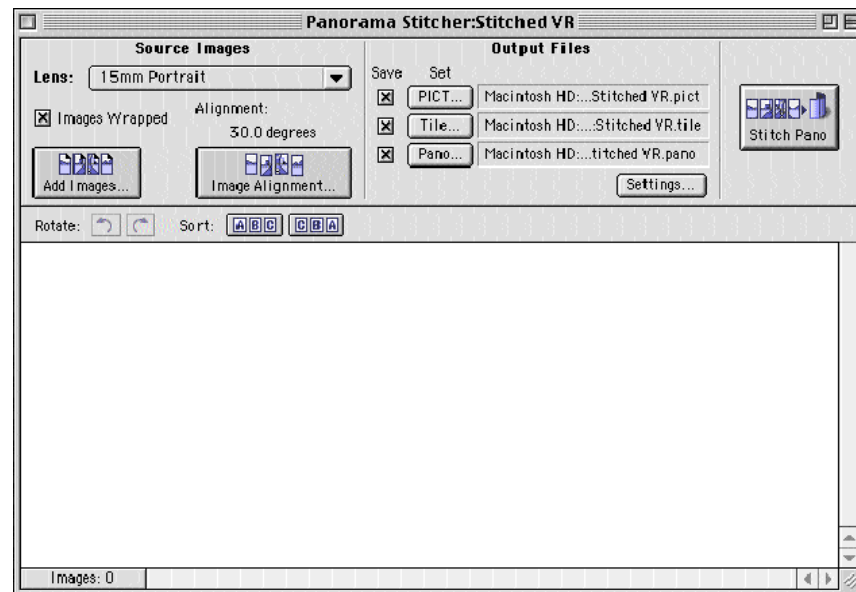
Panorama Stitcher:Stitched VR

Source Images

Lens: 15mm Portrait

☒ Images Wrapped

Alignment:
30.0 degrees

Add Images...

Image Alignment...

Output Files

Save Set

☒ PICT... Macintosh HD:...Stitched VR.pict

☒ Tile... Macintosh HD:....Stitched VR.tile

☒ Pano... Macintosh HD:....titched VR.pano

Settings...

Stitch Pano

Rotate:

Sort: ABC CBA

Images: 0